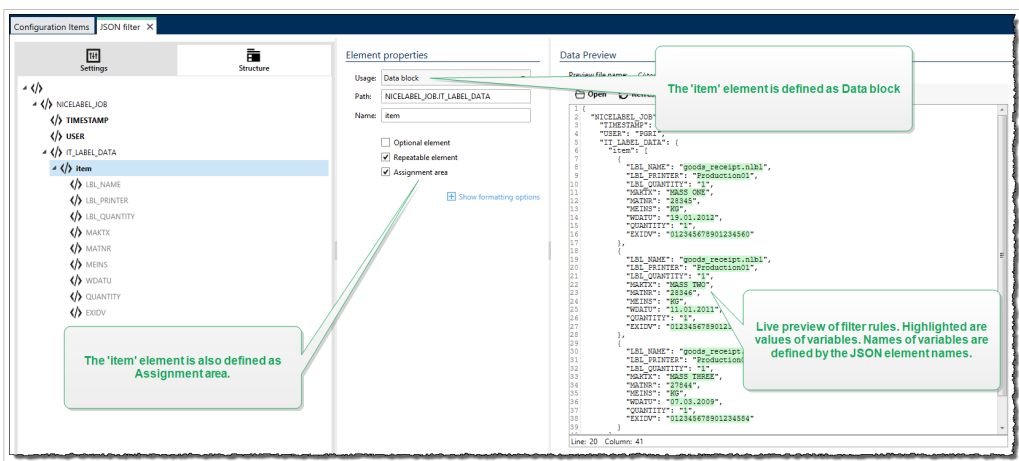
Configuration Items | JSON filter ✕

Settings | Structure

</>
</> NICELABEL_JOB
</> TIMESTAMP
</> USER
</> IT_LABEL_DATA
</> item
</> LBL_NAME
</> LBL_PRINTER
</> LBL_QUANTITY
</> MAKTX
</> MATNR
</> MEINS
</> WDATU
</> QUANTITY
</> EXIDV

Element properties

Usage: Data block
Path: NICELABEL_JOB.IT_LABEL_DATA
Name: item

Optional element
Repeatable element
Assignment area

Show formatting options

Data Preview

Preview file name: C:\te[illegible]

Open Refre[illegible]

The 'item' element is defined as Data block

1 {
2 "NICELABEL_JOB":
3 "TIMESTAMP":
4 "USER": "PGRI",
5 "IT_LABEL_DATA": {
6 "item": [
7 {
8 "LBL_NAME": "goods_receipt.nlbl",
9 "LBL_PRINTER": "Production01",
10 "LBL_QUANTITY": "1",
11 "MAKTX": "MASS ONE",
12 "MATNR": "28345",
13 "MEINS": "KG",
14 "WDATU": "19.01.2012",
15 "QUANTITY": "1",
16 "EXIDV": "012345678901234560"
17 },
18 {
19 "LBL_NAME": "goods_receipt.nlbl",
20 "LBL_PRINTER": "Production01",
21 "LBL_QUANTITY": "1",
22 "MAKTX": "MASS TWO",
23 "MATNR": "28346",
24 "MEINS": "KG",
25 "WDATU": "11.01.2011",
26 "QUANTITY": "1",
27 "EXIDV": "01234567890123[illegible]
28 },
29 {
30 "LBL_NAME": "goods_receipt.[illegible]
31 "LBL_PRINTER": "Production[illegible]
32 "LBL_QUANTITY": "1",
33 "MAKTX": "MASS THREE",
34 "MATNR": "27544",
35 "MEINS": "KG",
36 "WDATU": "07.03.2009",
37 "QUANTITY": "1",
38 "EXIDV": "012345678901234554"
39 }

Line: 20 Column: 41

Live preview of filter rules. Highlighted are values of variables. Names of variables are defined by the JSON element names.

The 'item' element is also defined as Assignment area.